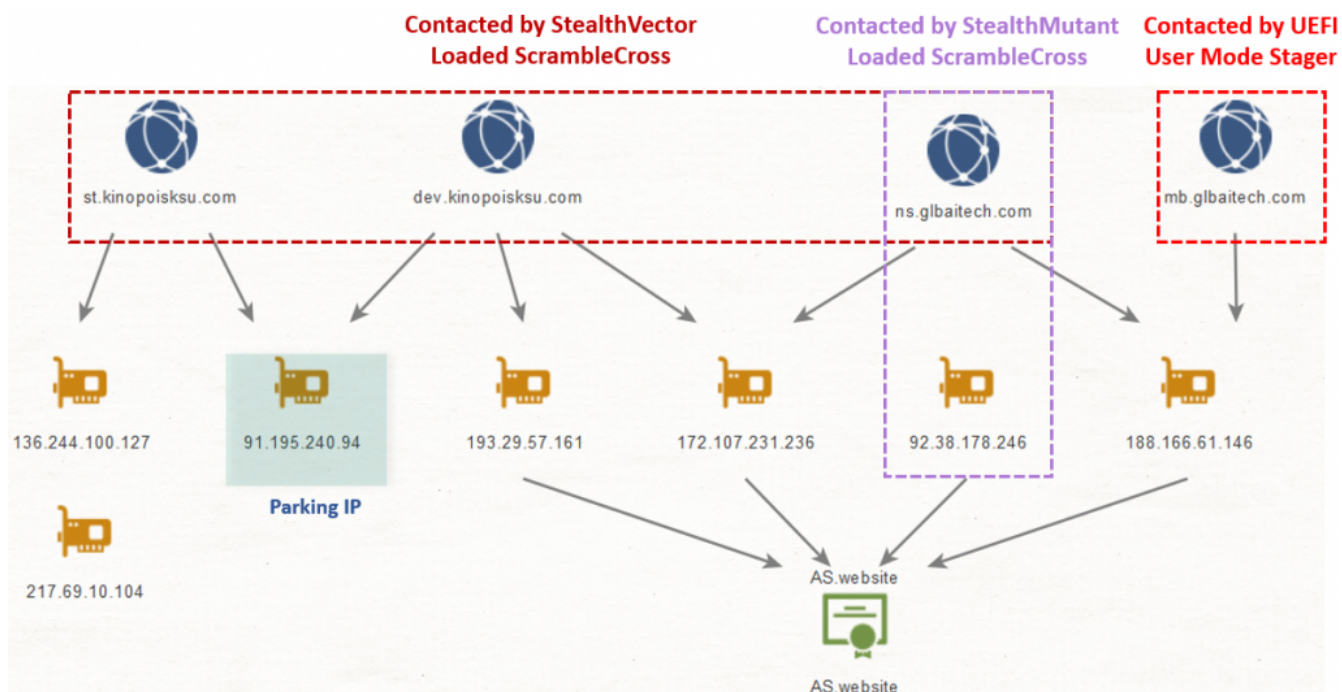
Contacted by StealthVector
Loaded ScrambleCross

Contacted by StealthMutant
Loaded ScrambleCross

Contacted by UEFI
User Mode Stager

st.kinopoisksu.com

dev.kinopoisksu.com

ns.glbaitech.com

mb.glbaitech.com

136.244.100.127

91.195.240.94

193.29.57.161

172.107.231.236

92.38.178.246

188.166.61.146

Parking IP

217.69.10.104

AS.website

AS.website